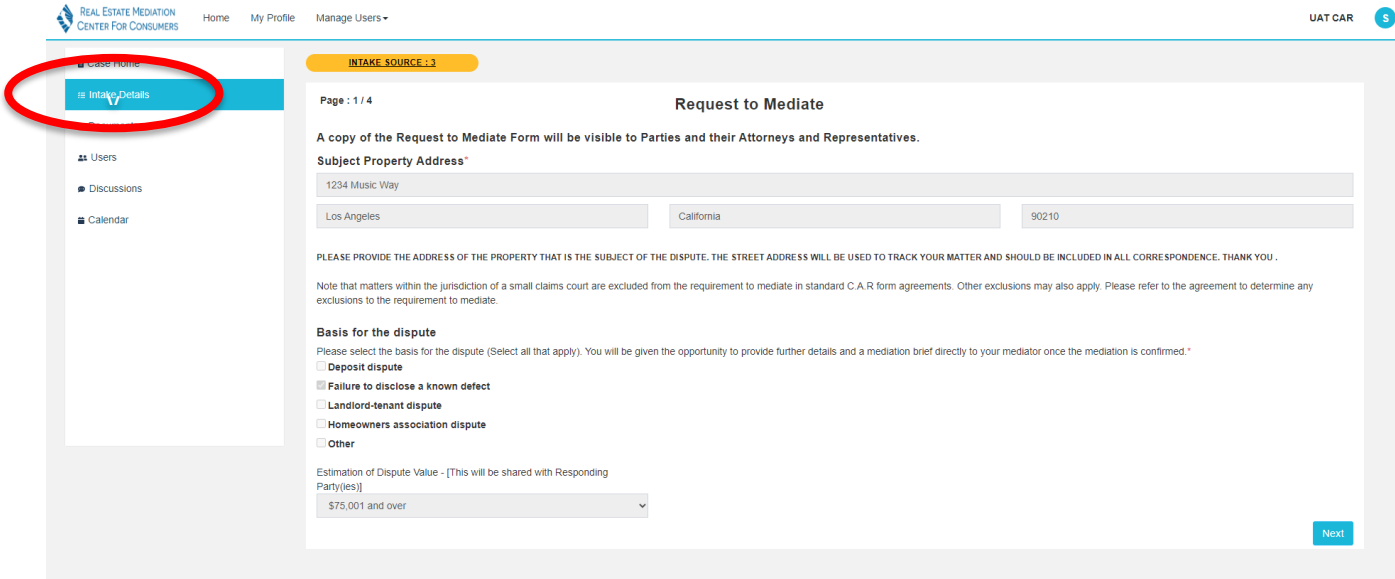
Real Estate Mediation Center For Consumers

Home My Profile Manage Users

UAT CAR S

Case Home

Intake Details

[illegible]

Users

Discussions

Calendar

INTAKE SOURCE : 3

Page : 1 / 4

Request to Mediate

A copy of the Request to Mediate Form will be visible to Parties and their Attorneys and Representatives.

Subject Property Address*

1234 Music Way

Los Angeles

California

90210

PLEASE PROVIDE THE ADDRESS OF THE PROPERTY THAT IS THE SUBJECT OF THE DISPUTE. THE STREET ADDRESS WILL BE USED TO TRACK YOUR MATTER AND SHOULD BE INCLUDED IN ALL CORRESPONDENCE. THANK YOU .

Note that matters within the jurisdiction of a small claims court are excluded from the requirement to mediate in standard C.A.R form agreements. Other exclusions may also apply. Please refer to the agreement to determine any exclusions to the requirement to mediate.

Basis for the dispute

Please select the basis for the dispute (Select all that apply). You will be given the opportunity to provide further details and a mediation brief directly to your mediator once the mediation is confirmed.*

Deposit dispute

Failure to disclose a known defect

Landlord-tenant dispute

Homeowners association dispute

Other

Estimation of Dispute Value - [This will be shared with Responding Party(ies)]

$75,001 and over

Next